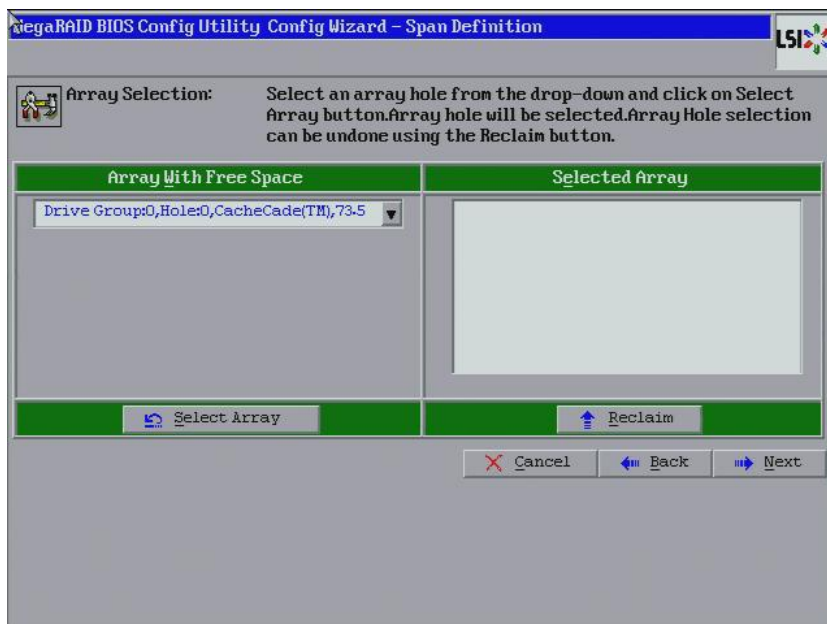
MegaRAID BIOS Config Utility Config Wizard – Span Definition

LSI

Array Selection:

Select an array hole from the drop-down and click on Select Array button.Array hole will be selected.Array Hole selection can be undone using the Reclaim button.

| Array With Free Space | Selected Array |
|---|---|
| Drive Group:0,Hole:0,CacheCade(TM),73-5 | |
| Select Array | Reclaim |

Cancel Back Next